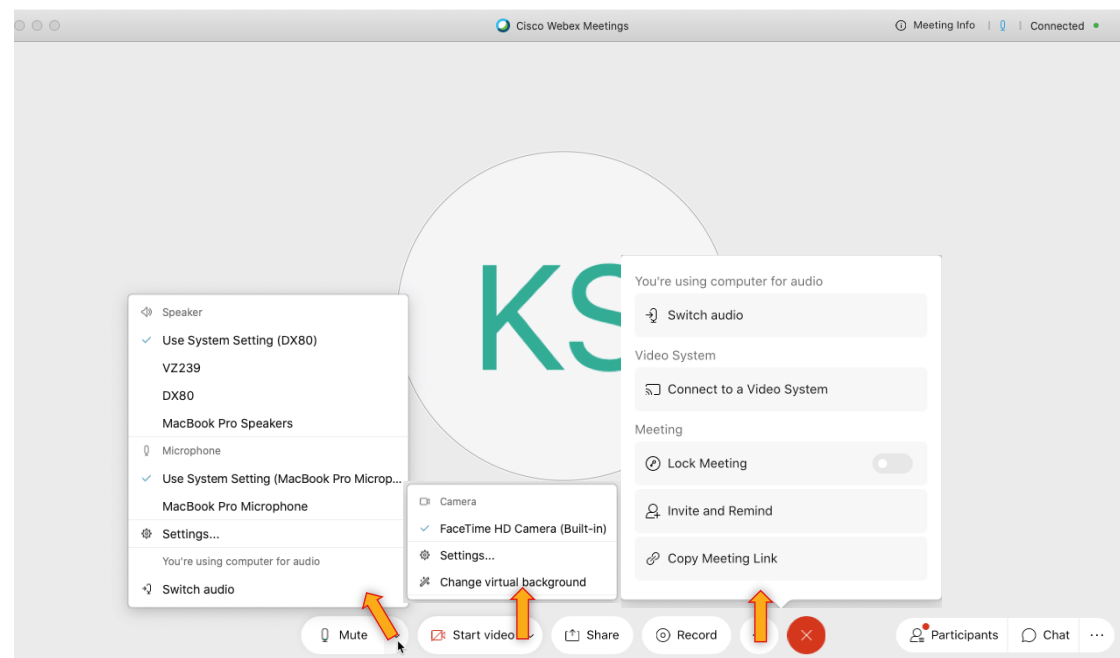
Cisco Webex Meetings

Meeting Info | Connected

KS

Speaker
Use System Setting (DX80)
VZ239
DX80
MacBook Pro Speakers
Microphone
Use System Setting (MacBook Pro Microp...
MacBook Pro Microphone
Settings...
You're using computer for audio
Switch audio

Camera
FaceTime HD Camera (Built-in)
Settings...
Change virtual background

You're using computer for audio
Switch audio
Video System
Connect to a Video System
Meeting
Lock Meeting
Invite and Remind
Copy Meeting Link

Mute
Start video
Share
Record
Participants
Chat
...